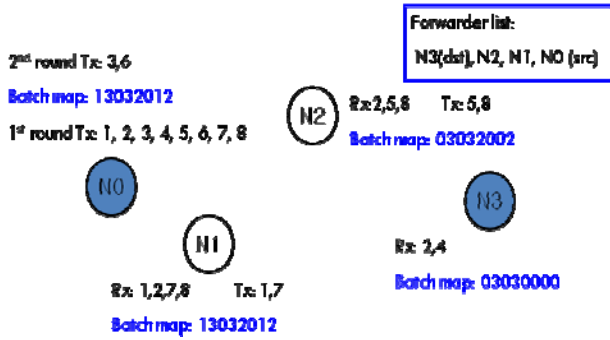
Forwarder list:
N3(dst), N2, N1, N0 (src)

2$^{nd}$ round Tx: 3,6

Batch map: 13032012

1$^{st}$ round Tx: 1, 2, 3, 4, 5, 6, 7, 8

N2

Rx: 2,5,8   Tx: 5,8

Batch map: 03032002

N0

N3

N1

Rx: 2,4

Batch map: 03030000

Rx: 1,2,7,8   Tx: 1,7

Batch map: 13032012